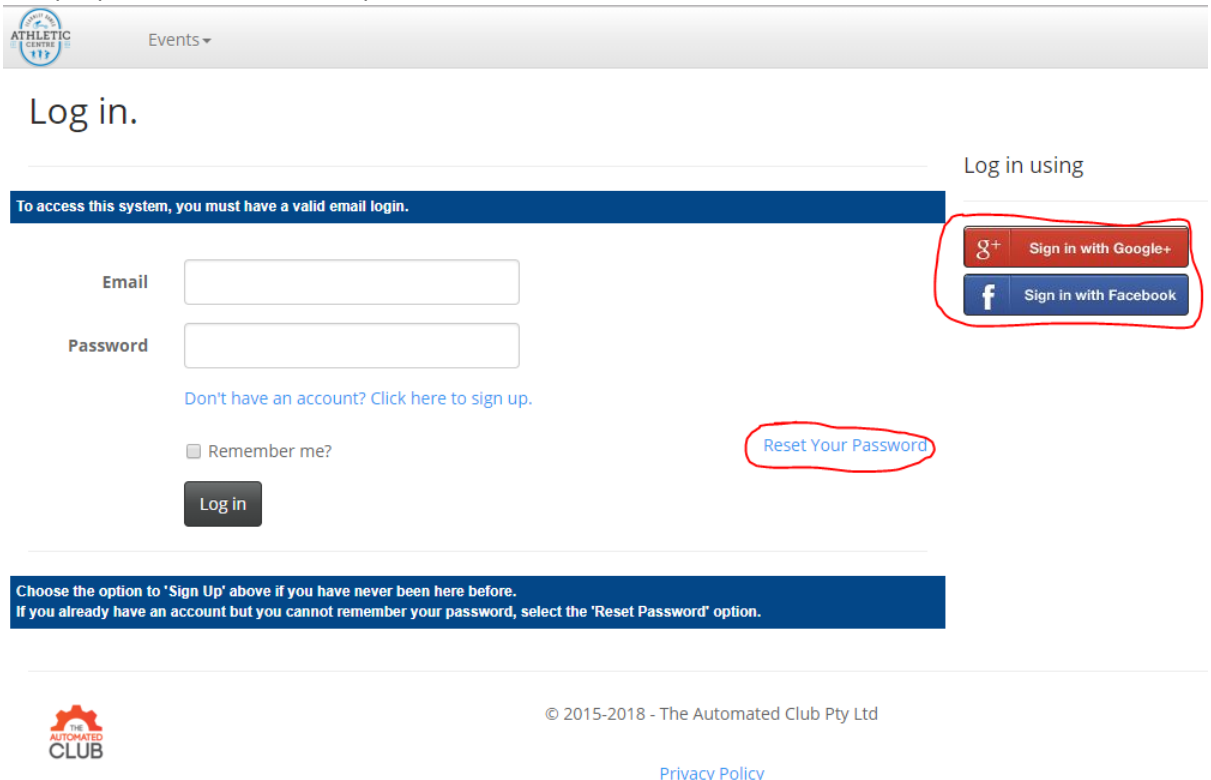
ATHLETIC CENTRE

Events

Log in.

To access this system, you must have a valid email login.

Email

Password

Don't have an account? Click here to sign up.

Remember me?

Reset Your Password

Log in

Choose the option to 'Sign Up' above if you have never been here before.
If you already have an account but you cannot remember your password, select the 'Reset Password' option.

Log in using

g+ Sign in with Google+

f Sign in with Facebook

THE AUTOMATED CLUB

© 2015-2018 - The Automated Club Pty Ltd

Privacy Policy